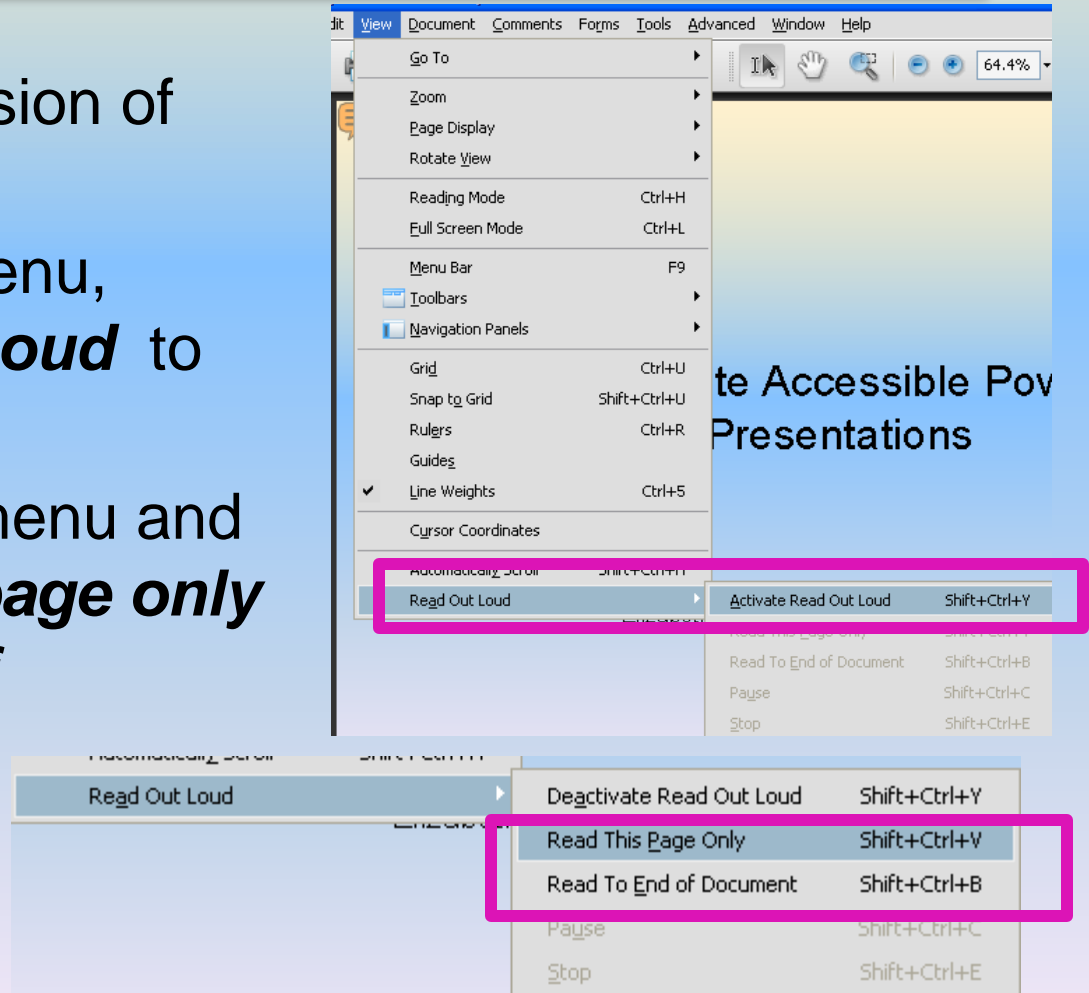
sion of

enu, oud to

nenu and page only

dit View Document Comments Forms Tools Advanced Window Help

64.4%

Go To
Zoom
Page Display
Rotate View
Reading Mode Ctrl+H
Full Screen Mode Ctrl+L
Menu Bar F9
Toolbars
Navigation Panels
Grid Ctrl+U
Snap to Grid Shift+Ctrl+U
Rulers Ctrl+R
Guides
Line Weights Ctrl+5
Cursor Coordinates
Automatically Scroll Shift+Ctrl+H
Read Out Loud

Activate Read Out Loud Shift+Ctrl+Y
Read This Page Only Shift+Ctrl+V
Read To End of Document Shift+Ctrl+B
Pause Shift+Ctrl+C
Stop Shift+Ctrl+E

te Accessible Pov Presentations

Automatically Scroll Shift+Ctrl+H
Read Out Loud

Deactivate Read Out Loud Shift+Ctrl+Y
Read This Page Only Shift+Ctrl+V
Read To End of Document Shift+Ctrl+B
Pause Shift+Ctrl+C
Stop Shift+Ctrl+E